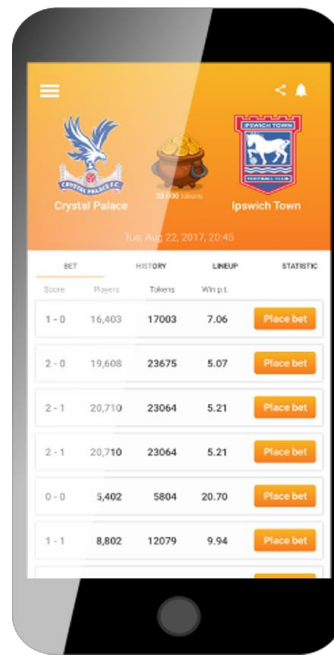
CRYSTAL PALACE F.C.

Crystal Palace

32,030 tokens

IPSWICH TOWN FOOTBALL CLUB

Ipswich Town

Tue, Aug 22, 2017, 20:45

BET HISTORY LINEUP STATISTIC

| Score | Players | Tokens | Win p.t. | |
|---|---|---|---|---|
| 1 - 0 | 16,403 | 17003 | 7.06 | Place bet |
| 2 - 0 | 19,608 | 23675 | 5.07 | Place bet |
| 2 - 1 | 20,710 | 23064 | 5.21 | Place bet |
| 2 - 1 | 20,710 | 23064 | 5.21 | Place bet |
| 0 - 0 | 5,402 | 5804 | 20.70 | Place bet |
| 1 - 1 | 8,802 | 12079 | 9.94 | Place bet |